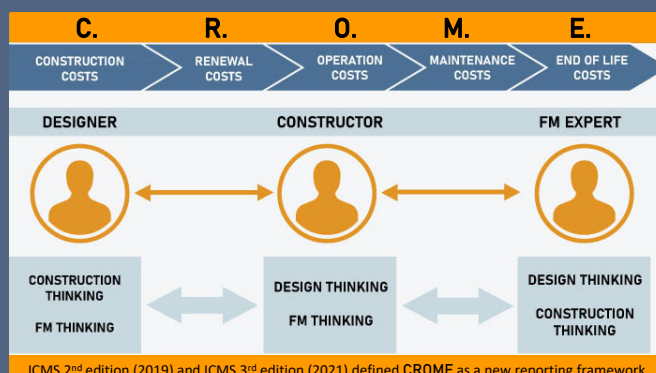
C. R. O. M. E.

CONSTRUCTION COSTS

RENEWAL COSTS

OPERATION COSTS

MAINTENANCE COSTS

END OF LIFE COSTS

DESIGNER

CONSTRUCTOR

FM EXPERT

CONSTRUCTION THINKING

FM THINKING

DESIGN THINKING

FM THINKING

DESIGN THINKING

CONSTRUCTION THINKING

ICMS 2$^{nd}$ edition (2019) and ICMS 3$^{rd}$ edition (2021) defined CROME as a new reporting framework